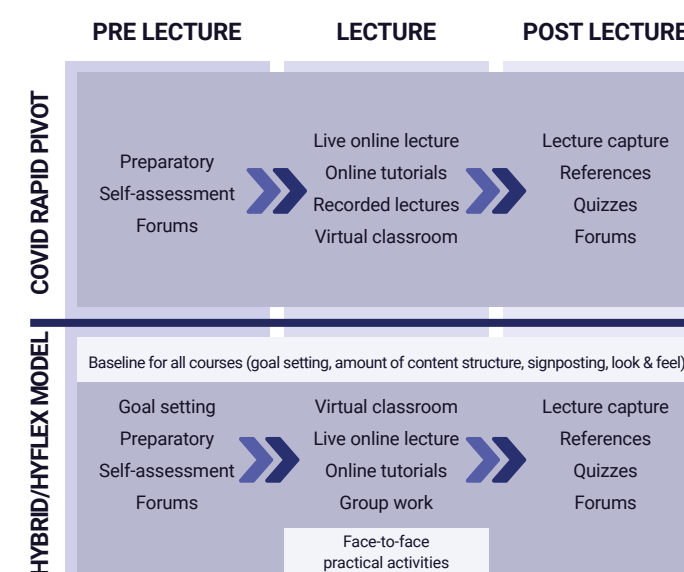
PRE LECTURE

LECTURE

POST LECTURE

COVID RAPID PIVOT

Preparatory
Self-assessment
Forums

Live online lecture
Online tutorials
Recorded lectures
Virtual classroom

Lecture capture
References
Quizzes
Forums

HYBRID/HYFLEX MODEL

Baseline for all courses (goal setting, amount of content structure, signposting, look & feel)

Goal setting
Preparatory
Self-assessment
Forums

Virtual classroom
Live online lecture
Online tutorials
Group work

Lecture capture
References
Quizzes
Forums

Face-to-face practical activities